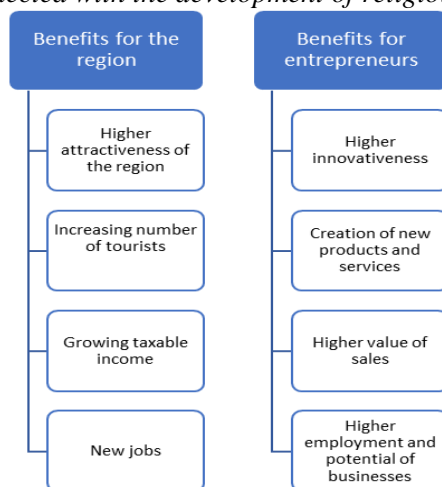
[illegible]ected with the development of religio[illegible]

Benefits for the region

Higher attractiveness of the region

Increasing number of tourists

Growing taxable income

New jobs

Benefits for entrepreneurs

Higher innovativeness

Creation of new products and services

Higher value of sales

Higher employment and potential of businesses